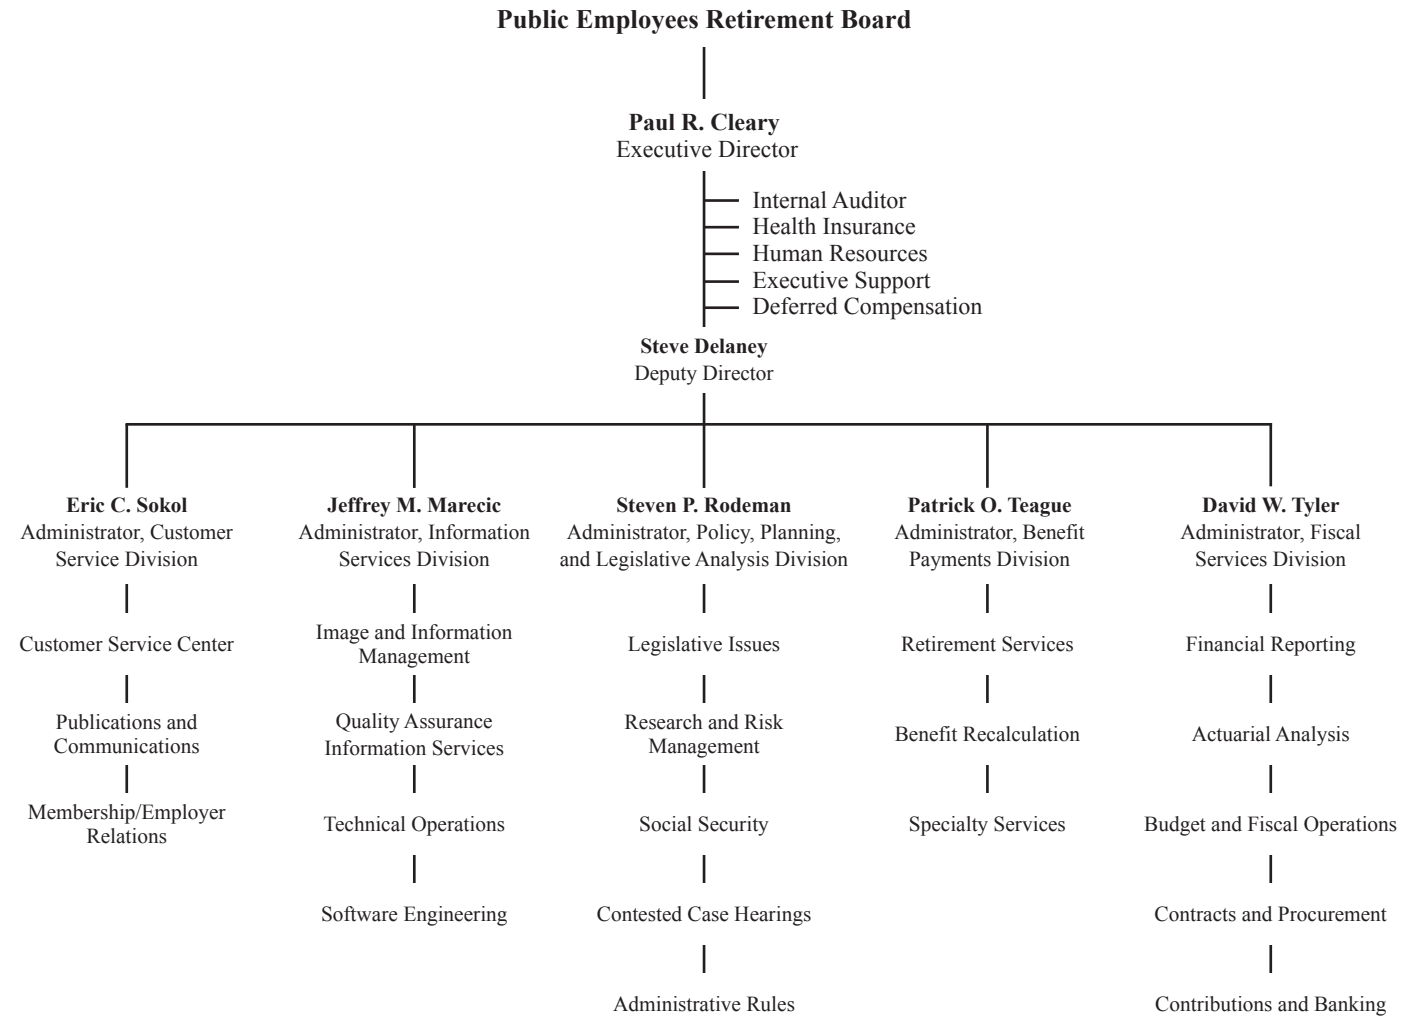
**Public Employees Retirement Board**

**Paul R. Cleary**
Executive Director

Internal Auditor
Health Insurance
Human Resources
Executive Support
Deferred Compensation

**Steve Delaney**
Deputy Director

**Eric C. Sokol**
Administrator, Customer Service Division

Customer Service Center

Publications and Communications

Membership/Employer Relations

**Jeffrey M. Marecic**
Administrator, Information Services Division

Image and Information Management

Quality Assurance Information Services

Technical Operations

Software Engineering

**Steven P. Rodeman**
Administrator, Policy, Planning, and Legislative Analysis Division

Legislative Issues

Research and Risk Management

Social Security

Contested Case Hearings

Administrative Rules

**Patrick O. Teague**
Administrator, Benefit Payments Division

Retirement Services

Benefit Recalculation

Specialty Services

**David W. Tyler**
Administrator, Fiscal Services Division

Financial Reporting

Actuarial Analysis

Budget and Fiscal Operations

Contracts and Procurement

Contributions and Banking